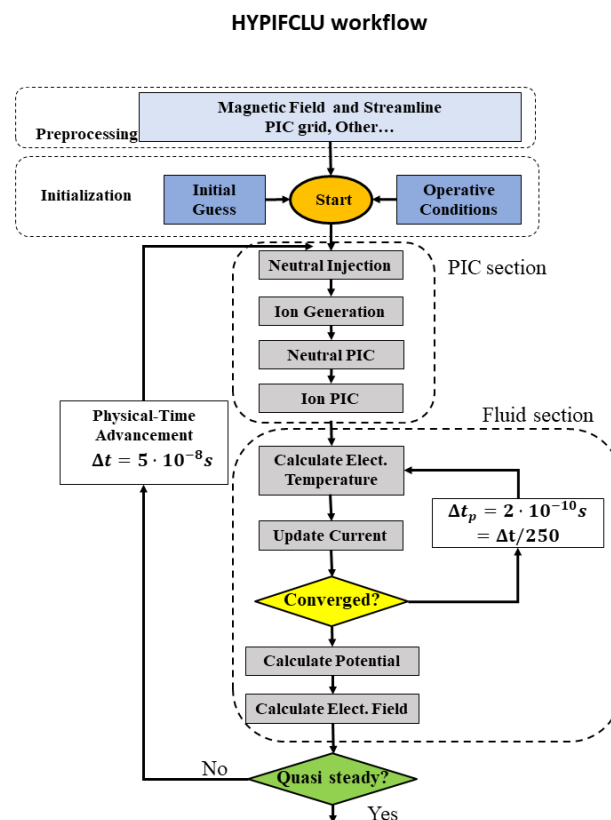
HYPIFCLU workflow

Preprocessing

Magnetic Field and Streamline PIC grid, Other…

Initialization

Initial Guess

Start

Operative Conditions

PIC section

Neutral Injection

Ion Generation

Neutral PIC

Ion PIC

Physical-Time Advancement $\Delta t = 5 \cdot 10^{-8} s$

Fluid section

Calculate Elect. Temperature

$\Delta t_p = 2 \cdot 10^{-10} s$ $= \Delta t/250$

Update Current

Converged?

Calculate Potential

Calculate Elect. Field

No

Quasi steady?

Yes